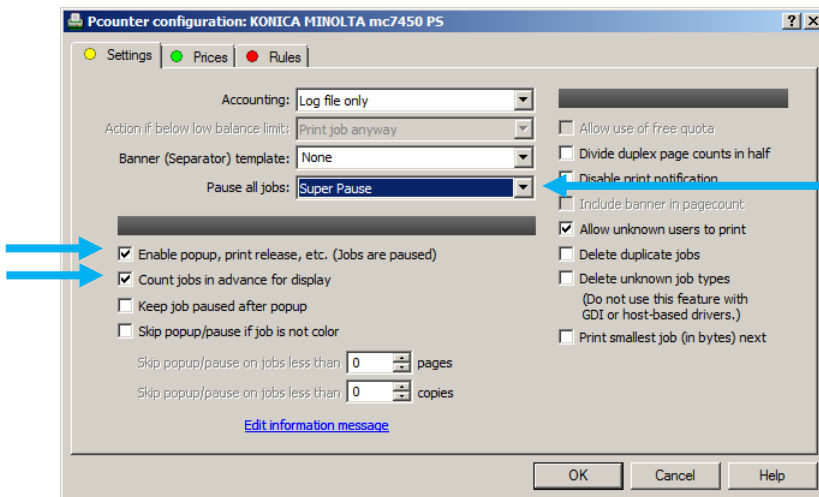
Pcounter configuration: KONICA MINOLTA mc7450 PS
? X
Settings Prices Rules

Accounting: Log file only
Action if below low balance limit: Print job anyway
Banner (Separator) template: None
Pause all jobs: Super Pause

Enable popup, print release, etc. (Jobs are paused)
Count jobs in advance for display
Keep job paused after popup
Skip popup/pause if job is not color
Skip popup/pause on jobs less than 0 pages
Skip popup/pause on jobs less than 0 copies
Edit information message

Allow use of free quota
Divide duplex page counts in half
Disable print notification
Include banner in pagecount
Allow unknown users to print
Delete duplicate jobs
Delete unknown job types
(Do not use this feature with GDI or host-based drivers.)
Print smallest job (in bytes) next

OK Cancel Help